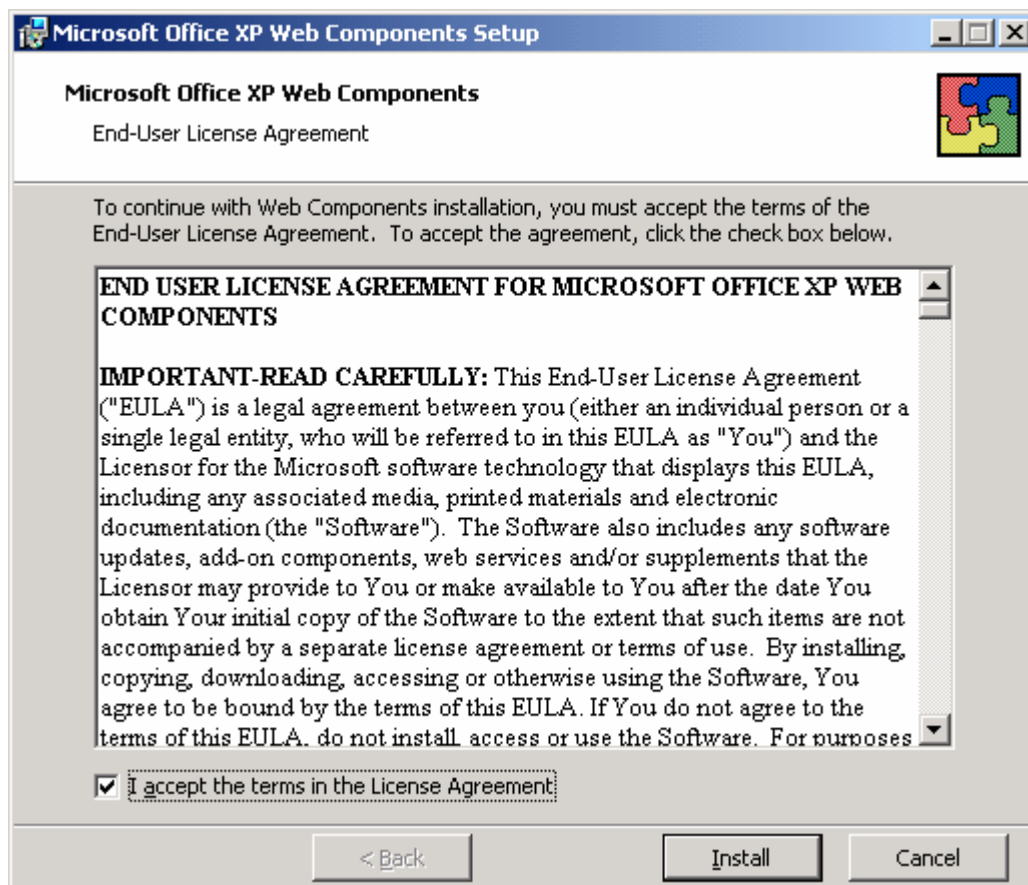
Microsoft Office XP Web Components Setup

Microsoft Office XP Web Components

End-User License Agreement

To continue with Web Components installation, you must accept the terms of the End-User License Agreement. To accept the agreement, click the check box below.

END USER LICENSE AGREEMENT FOR MICROSOFT OFFICE XP WEB COMPONENTS

IMPORTANT-READ CAREFULLY: This End-User License Agreement ("EULA") is a legal agreement between you (either an individual person or a single legal entity, who will be referred to in this EULA as "You") and the Licensor for the Microsoft software technology that displays this EULA, including any associated media, printed materials and electronic documentation (the "Software"). The Software also includes any software updates, add-on components, web services and/or supplements that the Licensor may provide to You or make available to You after the date You obtain Your initial copy of the Software to the extent that such items are not accompanied by a separate license agreement or terms of use. By installing, copying, downloading, accessing or otherwise using the Software, You agree to be bound by the terms of this EULA. If You do not agree to the terms of this EULA, do not install, access or use the Software. For purposes

I accept the terms in the License Agreement

< Back

Install

Cancel